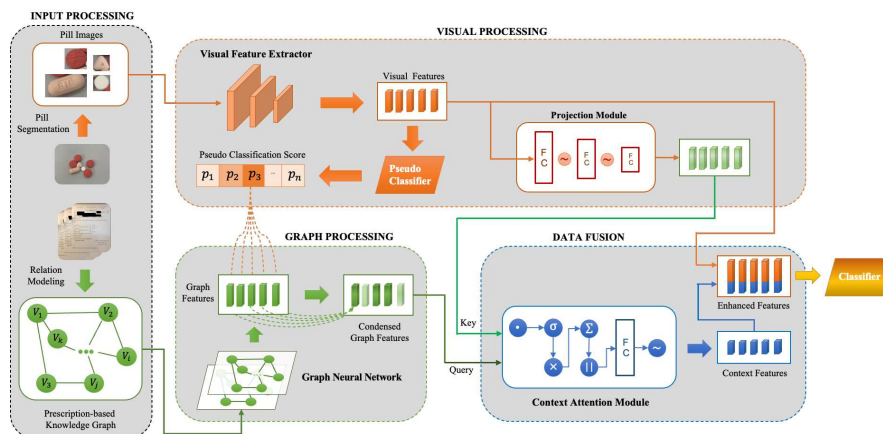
INPUT PROCESSING

Pill Images

Pill Segmentation

Relation Modeling

$V_1$ $V_2$ $V_k$ $V_i$ $V_3$ $V_j$

Prescription-based Knowledge Graph

VISUAL PROCESSING

Visual Feature Extractor

Visual Features

Pseudo Classifier

Pseudo Classification Score

$p_1$ $p_2$ $p_3$ ... $p_n$

Projection Module

FC ~ FC ~ FC

GRAPH PROCESSING

Graph Features

Condensed Graph Features

Graph Neural Network

DATA FUSION

Key

Query

σ Σ × || FC ~

Context Attention Module

Enhanced Features

Context Features

Classifier